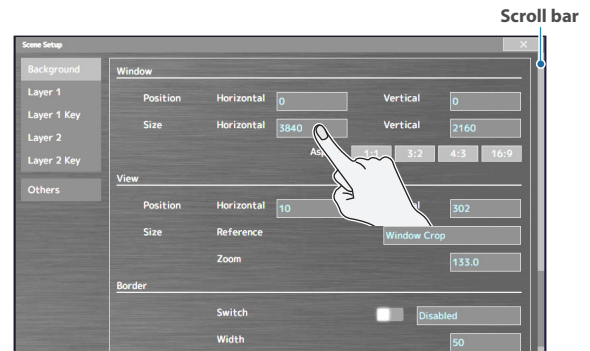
Scroll bar

Scene Setup

×

Background
Layer 1
Layer 1 Key
Layer 2
Layer 2 Key

Others

Window

Position Horizontal 0 Vertical 0

Size Horizontal 3840 Vertical 2160

As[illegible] 1:1 3:2 4:3 16:9

View

Position Horizontal 10 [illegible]l 302

Size Reference Window Crop

Zoom 133.0

Border

Switch Disabled

Width 50